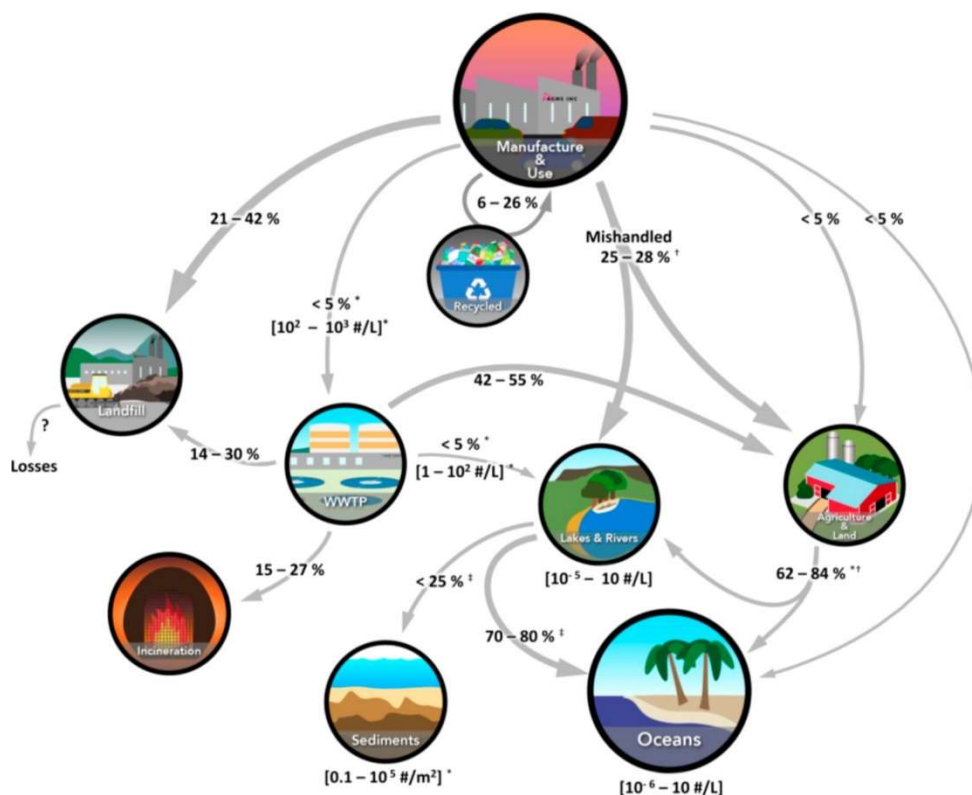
ACME INC

Manufacture & Use

6 – 26 %

Recycled

21 – 42 %

Mishandled 25 – 28 % †

< 5 %

< 5 %

< 5 % * [$10^2$ – $10^3$ #/L]*

Landfill

?

Losses

42 – 55 %

14 – 30 %

WWTP

< 5 % * [1 – $10^2$ #/L] *

Lakes & Rivers

Agriculture & Land

15 – 27 %

Incineration

< 25 % ‡

[$10^{-5}$ – 10 #/L]

62 – 84 % *†

70 – 80 % ‡

Sediments

[0.1 – $10^5$ #/m$^2$] *

Oceans

[$10^{-6}$ – 10 #/L]